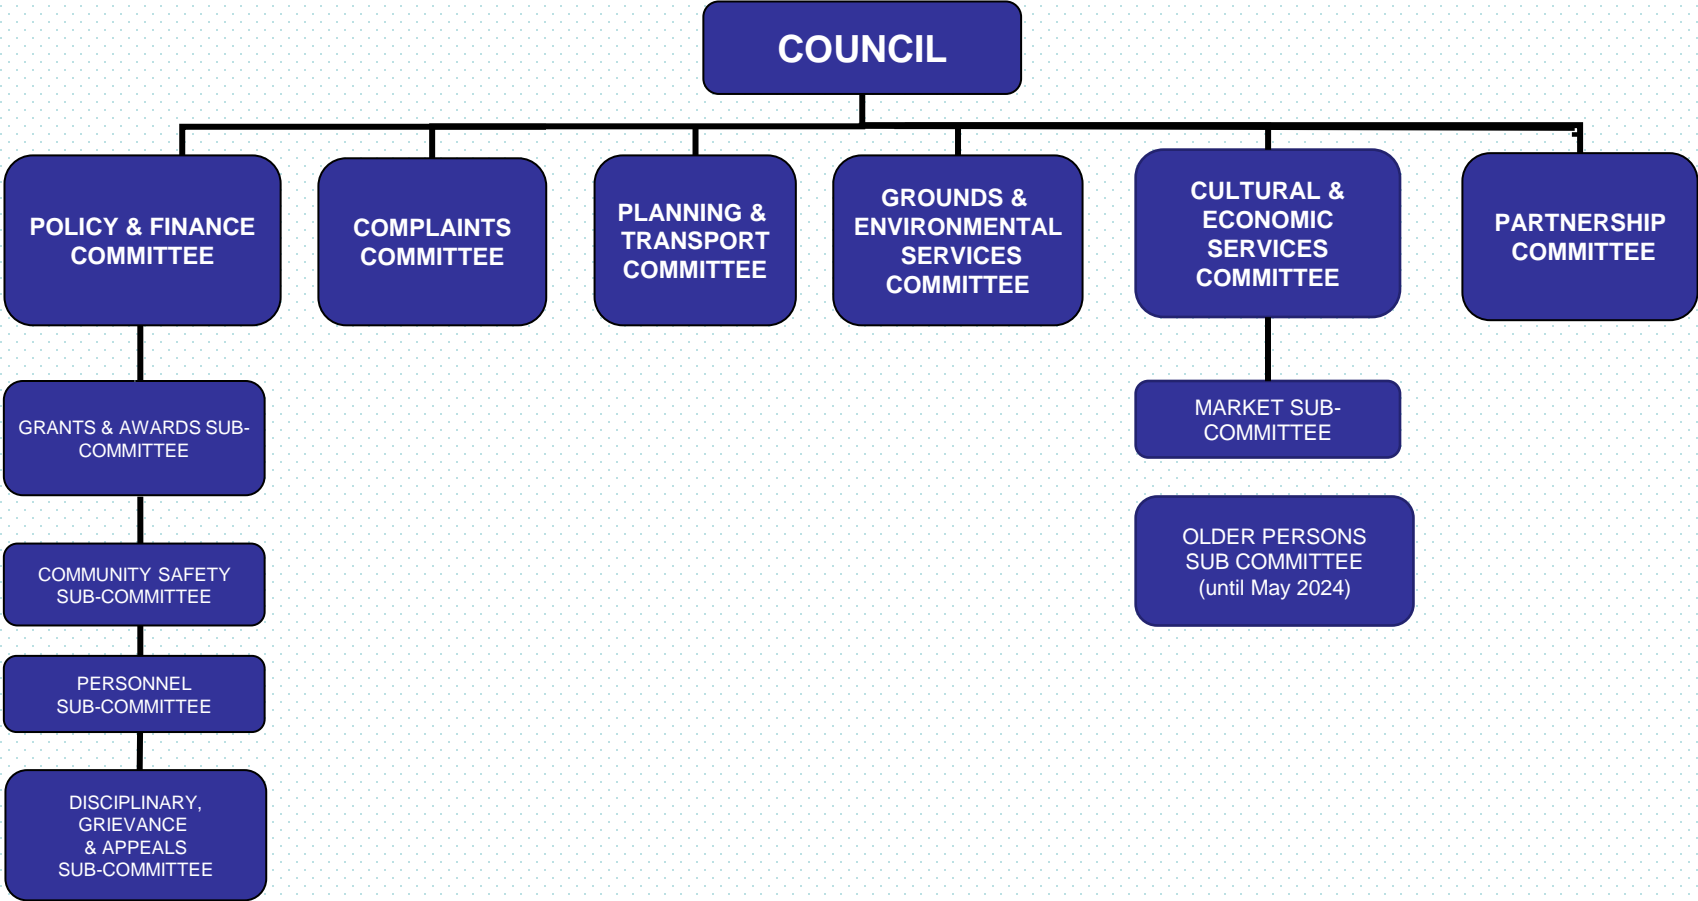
COUNCIL

POLICY & FINANCE COMMITTEE

COMPLAINTS COMMITTEE

PLANNING & TRANSPORT COMMITTEE

GROUNDS & ENVIRONMENTAL SERVICES COMMITTEE

CULTURAL & ECONOMIC SERVICES COMMITTEE

PARTNERSHIP COMMITTEE

GRANTS & AWARDS SUB-COMMITTEE

COMMUNITY SAFETY SUB-COMMITTEE

PERSONNEL SUB-COMMITTEE

DISCIPLINARY, GRIEVANCE & APPEALS SUB-COMMITTEE

MARKET SUB-COMMITTEE

OLDER PERSONS SUB COMMITTEE (until May 2024)